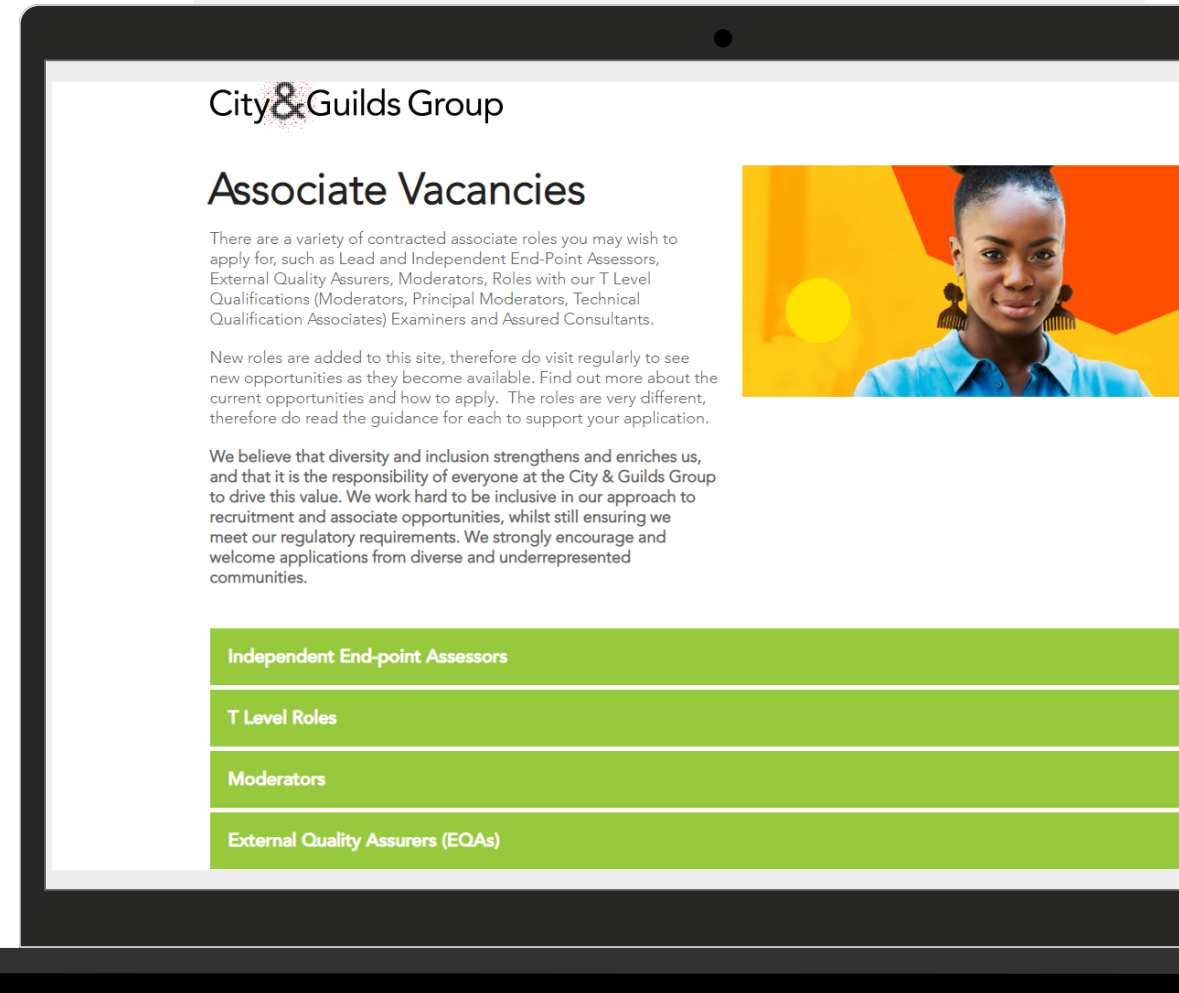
City&Guilds Group

Associate Vacancies

There are a variety of contracted associate roles you may wish to apply for, such as Lead and Independent End-Point Assessors, External Quality Assurers, Moderators, Roles with our T Level Qualifications (Moderators, Principal Moderators, Technical Qualification Associates) Examiners and Assured Consultants.

New roles are added to this site, therefore do visit regularly to see new opportunities as they become available. Find out more about the current opportunities and how to apply. The roles are very different, therefore do read the guidance for each to support your application.

We believe that diversity and inclusion strengthens and enriches us, and that it is the responsibility of everyone at the City & Guilds Group to drive this value. We work hard to be inclusive in our approach to recruitment and associate opportunities, whilst still ensuring we meet our regulatory requirements. We strongly encourage and welcome applications from diverse and underrepresented communities.

Independent End-point Assessors

T Level Roles

Moderators

External Quality Assurers (EQAs)